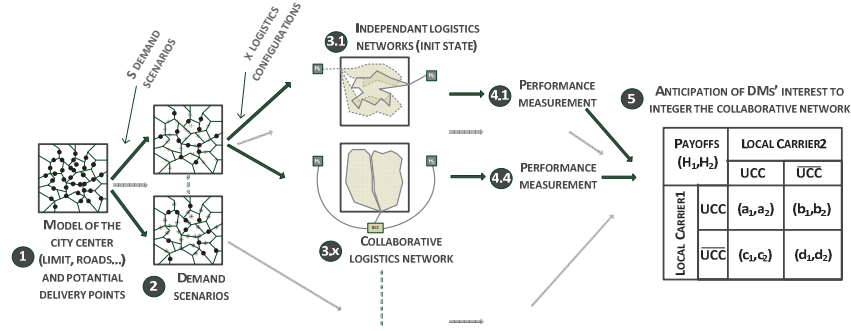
S DEMAND SCENARIOS

X LOGISTICS CONFIGURATIONS

3.1 INDEPENDANT LOGISTICS NETWORKS (INIT STATE)

4.1 PERFORMANCE MEASUREMENT

5 ANTICIPATION OF DMS' INTEREST TO INTEGER THE COLLABORATIVE NETWORK

4.4 PERFORMANCE MEASUREMENT

| PAYOFFS $(H_1,H_2)$ | | LOCAL CARRIER2 | |
|---|---|---|---|
| | | UCC | $\overline{UCC}$ |
| LOCAL CARRIER1 | UCC | $(a_1,a_2)$ | $(b_1,b_2)$ |
| | $\overline{UCC}$ | $(c_1,c_2)$ | $(d_1,d_2)$ |

1 MODEL OF THE CITY CENTER (LIMIT, ROADS…) AND POTENTIAL DELIVERY POINTS

2 DEMAND SCENARIOS

3.X COLLABORATIVE LOGISTICS NETWORK